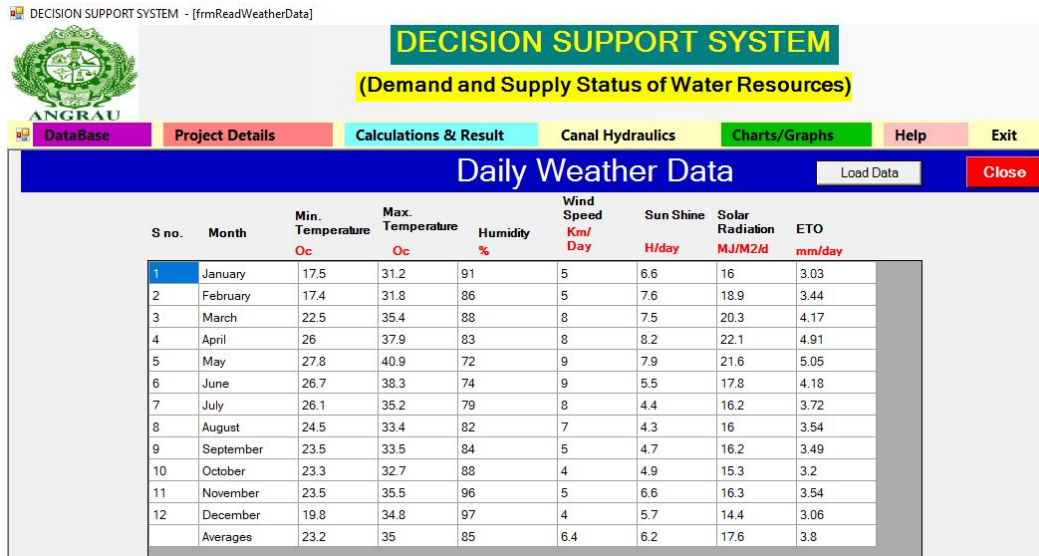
DECISION SUPPORT SYSTEM - [frmReadWeatherData]

ANGRAU

DECISION SUPPORT SYSTEM

(Demand and Supply Status of Water Resources)

DataBase | Project Details | Calculations & Result | Canal Hydraulics | Charts/Graphs | Help | Exit

Daily Weather Data

Load Data

Close

| S no. | Month | Min. Temperature Oc | Max. Temperature Oc | Humidity % | Wind Speed Km/Day | Sun Shine H/day | Solar Radiation MJ/M2/d | ETO mm/day |
|---|---|---|---|---|---|---|---|---|
| 1 | January | 17.5 | 31.2 | 91 | 5 | 6.6 | 16 | 3.03 |
| 2 | February | 17.4 | 31.8 | 86 | 5 | 7.6 | 18.9 | 3.44 |
| 3 | March | 22.5 | 35.4 | 88 | 8 | 7.5 | 20.3 | 4.17 |
| 4 | April | 26 | 37.9 | 83 | 8 | 8.2 | 22.1 | 4.91 |
| 5 | May | 27.8 | 40.9 | 72 | 9 | 7.9 | 21.6 | 5.05 |
| 6 | June | 26.7 | 38.3 | 74 | 9 | 5.5 | 17.8 | 4.18 |
| 7 | July | 26.1 | 35.2 | 79 | 8 | 4.4 | 16.2 | 3.72 |
| 8 | August | 24.5 | 33.4 | 82 | 7 | 4.3 | 16 | 3.54 |
| 9 | September | 23.5 | 33.5 | 84 | 5 | 4.7 | 16.2 | 3.49 |
| 10 | October | 23.3 | 32.7 | 88 | 4 | 4.9 | 15.3 | 3.2 |
| 11 | November | 23.5 | 35.5 | 96 | 5 | 6.6 | 16.3 | 3.54 |
| 12 | December | 19.8 | 34.8 | 97 | 4 | 5.7 | 14.4 | 3.06 |
|  | Averages | 23.2 | 35 | 85 | 6.4 | 6.2 | 17.6 | 3.8 |